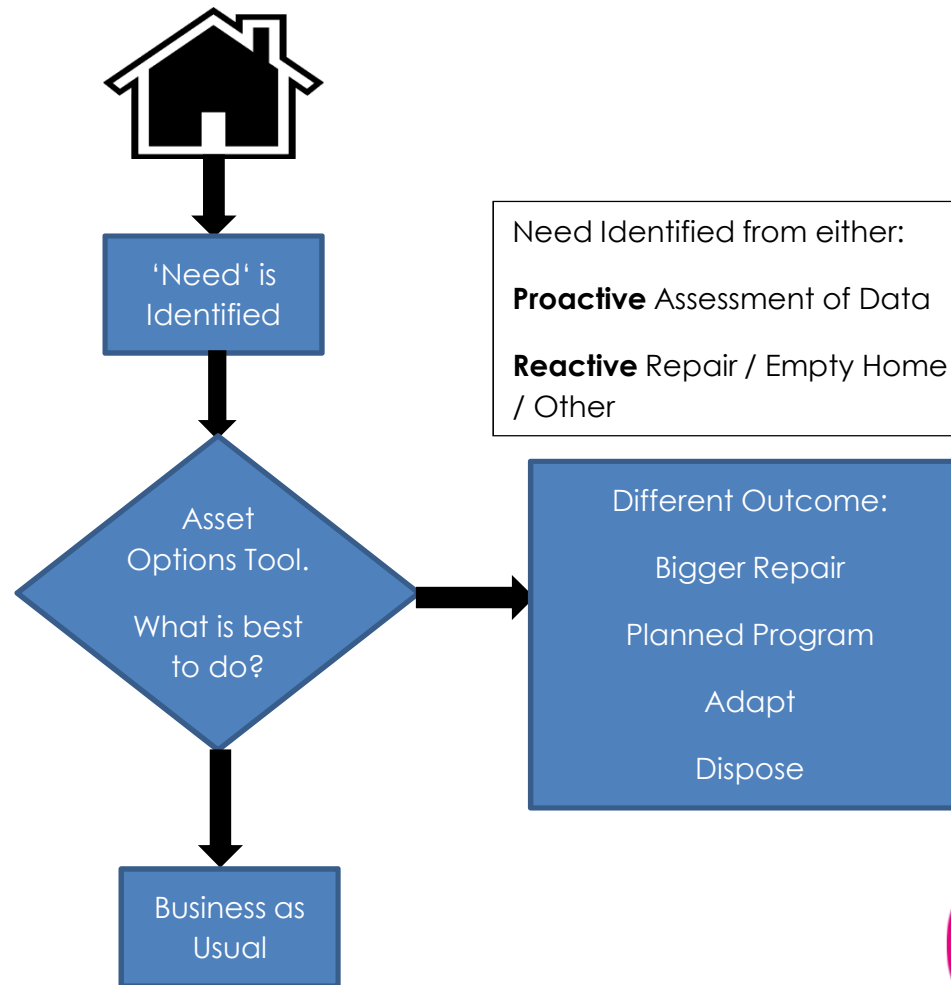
'Need' is Identified

Need Identified from either:

**Proactive** Assessment of Data

**Reactive** Repair / Empty Home / Other

Asset Options Tool.

What is best to do?

Different Outcome:

Bigger Repair

Planned Program

Adapt

Dispose

Business as Usual